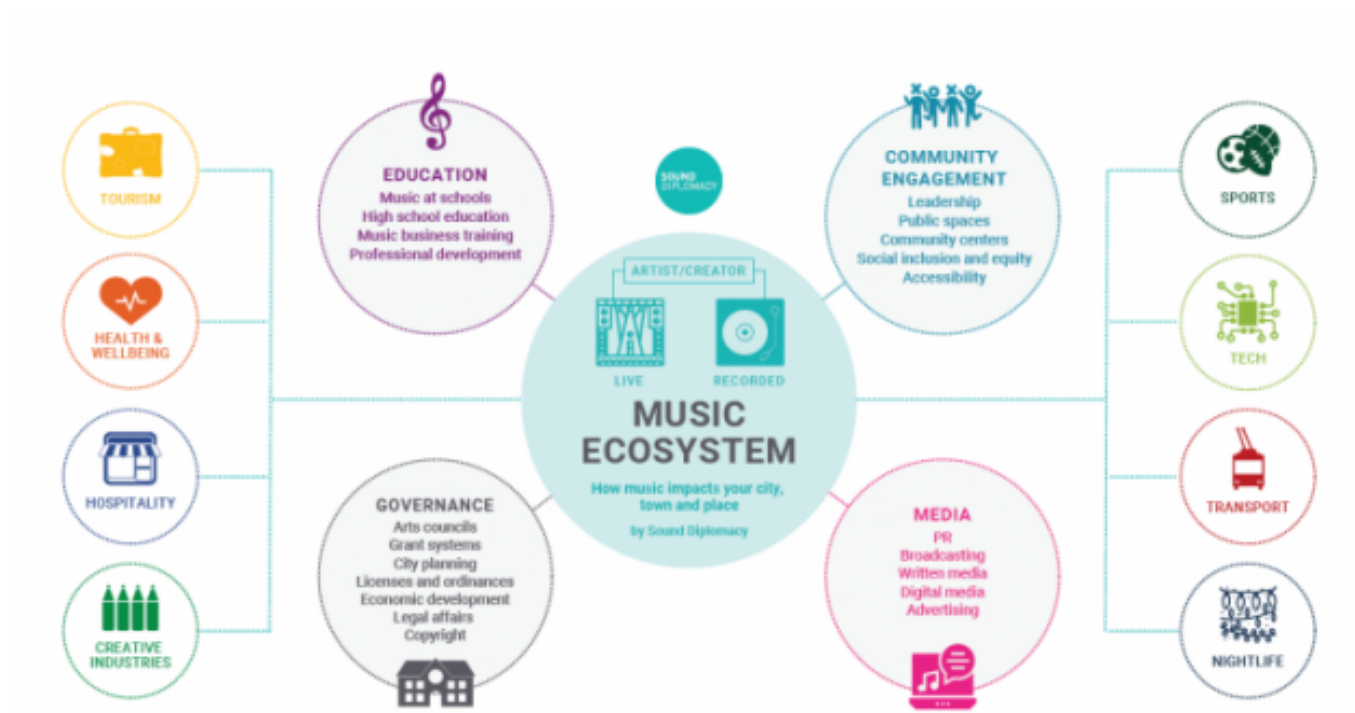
TOURISM

HEALTH & WELLBEING

HOSPITALITY

CREATIVE INDUSTRIES

EDUCATION
Music at schools
High school education
Music business training
Professional development

SOUND DIPLOMACY

COMMUNITY ENGAGEMENT
Leadership
Public spaces
Community centers
Social inclusion and equity
Accessibility

SPORTS

TECH

TRANSPORT

NIGHTLIFE

ARTIST/CREATOR
LIVE
RECORDED

MUSIC ECOSYSTEM
How music impacts your city, town and place
by Sound Diplomacy

GOVERNANCE
Arts councils
Grant systems
City planning
Licenses and ordinances
Economic development
Legal affairs
Copyright

MEDIA
PR
Broadcasting
Written media
Digital media
Advertising